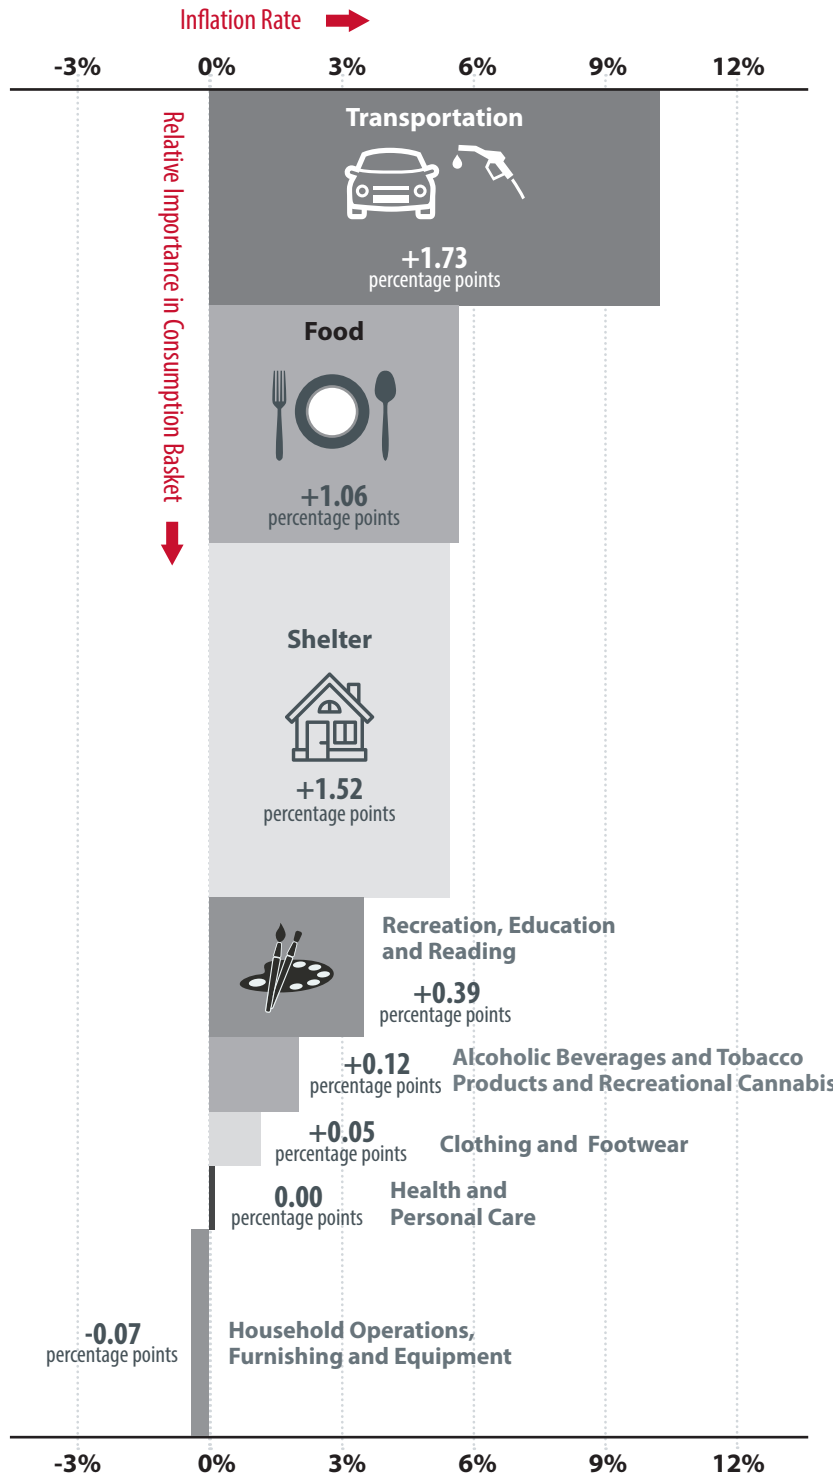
Inflation Rate

-3% 0% 3% 6% 9% 12%

Relative Importance in Consumption Basket

Transportation
+1.73
percentage points

Food
+1.06
percentage points

Shelter
+1.52
percentage points

Recreation, Education and Reading
+0.39
percentage points

+0.12
percentage points
Alcoholic Beverages and Tobacco Products and Recreational Cannabis

+0.05
percentage points
Clothing and Footwear

0.00
percentage points
Health and Personal Care

-0.07
percentage points
Household Operations, Furnishing and Equipment

-3% 0% 3% 6% 9% 12%